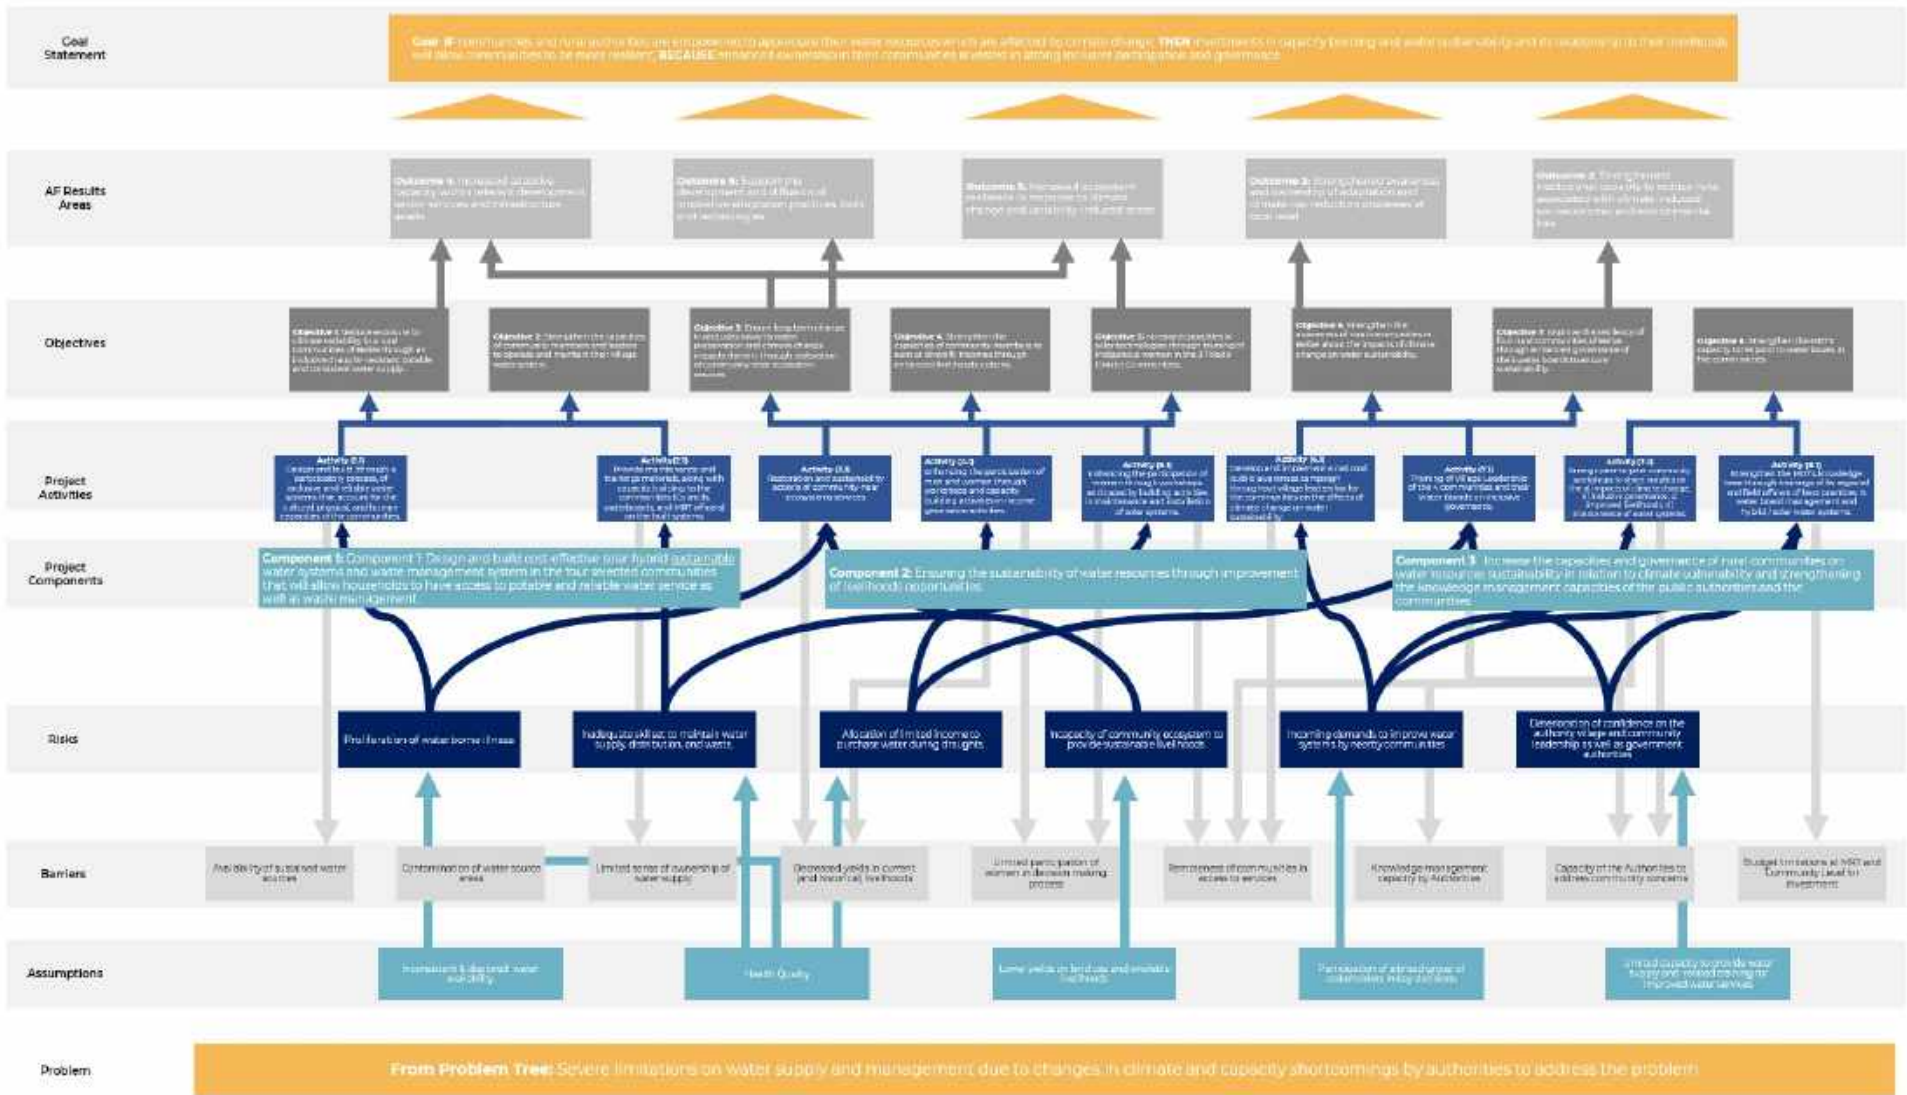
Goal Statement

Goal: IF communities and rural authorities are empowered to appreciate their water resources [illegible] are affected by climate change, THEN investments in capacity building and water sustainability and its relationship to their livelihoods will allow communities to be more resilient, BECAUSE enhanced ownership in their communities is vested in strong inclusive participation and governance.

AF Results Areas

Outcome 4: Increased adaptive capacity within relevant development sector services and infrastructure assets

Outcome 6: Support the development and diffusion of improved adaptation practices, tools and technologies

Outcome 5: Increased ecosystem resilience in response to climate change and variability-induced stress

Outcome 3: Strengthened awareness and ownership of adaptation and of climate risk reduction processes at local level

Outcome 2: Strengthened institutional capacity to reduce risks associated with climate-induced socioeconomic and environmental loss

Objectives

Objective 1: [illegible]

Objective 2: Strengthen the capacities of community members and leaders to operate and maintain their village water systems

Objective 3: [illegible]

Objective 4: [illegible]

Objective 5: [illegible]

Objective 6: Strengthen the awareness of rural communities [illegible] about the impacts of climate change on water sustainability

Objective 7: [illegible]

Objective 8: Strengthen the district's capacity to respond to water issues in their communities

Project Activities

Activity (1.1) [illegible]

Activity (1.2) Provide maintenance and training materials, along with capacity building to the communities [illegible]

Activity (2.1) Restoration and sustainability actions of community near ecosystem services

Activity (2.2) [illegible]

Activity (2.3) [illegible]

Activity (3.1) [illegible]

Activity (3.2) Training of village Leadership of the 4 communities and their Water Boards in inclusive governance

Activity (3.3) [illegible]

Activity (3.4) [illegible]

Project Components

Component 1: Component 1: Design and build cost-effective solar hybrid sustainable water systems and water management system in the four selected communities that will allow households to have access to potable and reliable water service as well as wash management

Component 2: Ensuring the sustainability of water resources through improvement of livelihoods opportunities

Component 3: Increase the capacities and governance of rural communities on water resource sustainability in relation to climate vulnerability and strengthening the knowledge management capacities of the public authorities and the communities

Risks

Proliferation of water borne illness

Inadequate skill set to maintain water supply, distribution, and waste

Allocation of limited income to purchase water during droughts

Incapacity of community ecosystem to provide sustainable livelihoods

Incoming demands to improve water systems by nearby communities

Deterioration of confidence on the authority village and community leadership as well as government authorities

Barriers

Availability of sustained water sources

Contamination of water source areas

Limited sense of ownership of water supply

Decreased yields in current and traditional livelihoods

Limited participation of women in decision making process

Remoteness of communities in access to services

Knowledge management capacity by Authorities

Capacity of the Authorities to address community concerns

Budget limitations at MRD and Community Level for investment

Assumptions

Inconsistent & disrupted water availability

Health Quality

Lower yields on land use and available livelihoods

Participation of all stakeholders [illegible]

Limited capacity to provide water supply and related training for improved water services

Problem

From Problem Tree: Severe limitations on water supply and management due to changes in climate and capacity shortcomings by authorities to address the problem